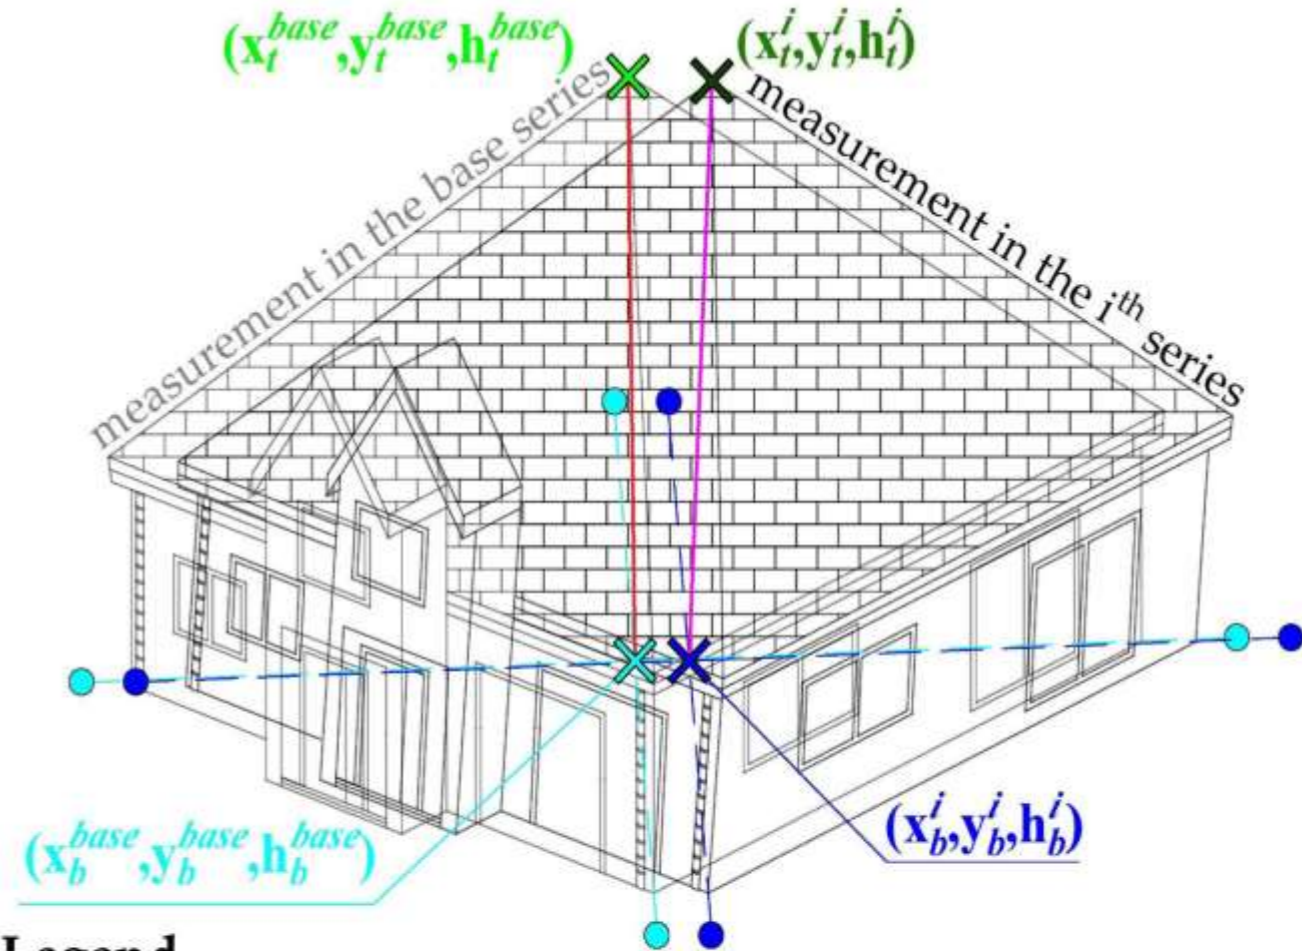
$(x_t^{base}, y_t^{base}, h_t^{base})$

$(x_t^i, y_t^i, h_t^i)$

measurement in the base series

measurement in the $i^{th}$ series

$(x_b^{base}, y_b^{base}, h_b^{base})$

$(x_b^i, y_b^i, h_b^i)$

Legend